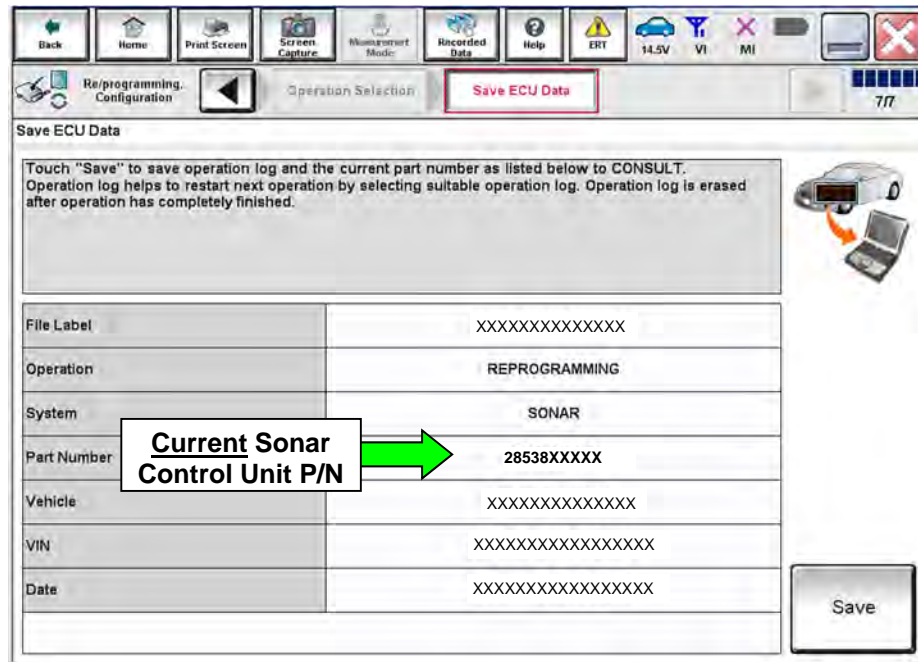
Back | Home | Print Screen | Screen Capture | Measurement Mode | Recorded Data | Help | ERT | 14.5V | VI | MI

Re/programming, Configuration | Operation Selection | Save ECU Data | 7/7

Save ECU Data

Touch "Save" to save operation log and the current part number as listed below to CONSULT. Operation log helps to restart next operation by selecting suitable operation log. Operation log is erased after operation has completely finished.

| | |
|---|---|
| File Label | XXXXXXXXXXXXXX |
| Operation | REPROGRAMMING |
| System | SONAR |
| Part Number | 28538XXXXX |
| Vehicle | XXXXXXXXXXXXXXX |
| VIN | XXXXXXXXXXXXXXXXX |
| Date | XXXXXXXXXXXXXXXXX |

Current Sonar Control Unit P/N

Save